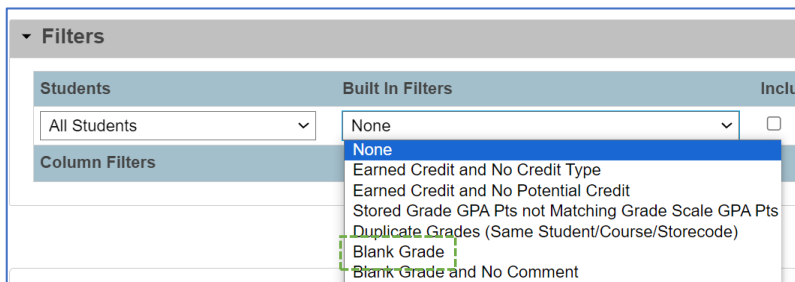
Filters

| Students | Built In Filters | Inclu |
|---|---|---|
| All Students | None | |
| Column Filters | | |

None
Earned Credit and No Credit Type
Earned Credit and No Potential Credit
Stored Grade GPA Pts not Matching Grade Scale GPA Pts
Duplicate Grades (Same Student/Course/Storecode)
Blank Grade
Blank Grade and No Comment